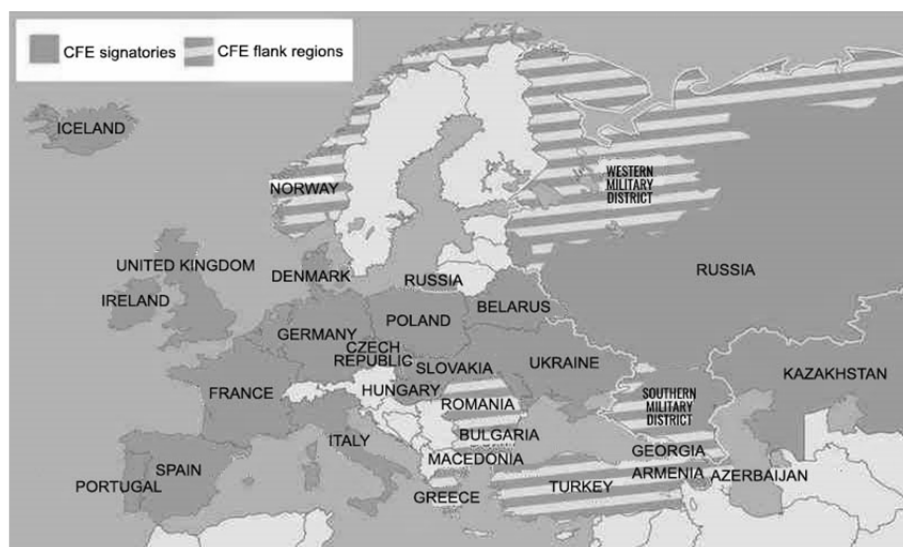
CFE signatories
CFE flank regions

ICELAND
NORWAY
WESTERN MILITARY DISTRICT
UNITED KINGDOM
DENMARK
RUSSIA
RUSSIA
IRELAND
BELARUS
GERMANY
POLAND
CZECH REPUBLIC
SLOVAKIA
UKRAINE
FRANCE
HUNGARY
SOUTHERN MILITARY DISTRICT
KAZAKHSTAN
ROMANIA
ITALY
BULGARIA
GEORGIA
SPAIN
MACEDONIA
ARMENIA
AZERBAIJAN
PORTUGAL
GREECE
TURKEY